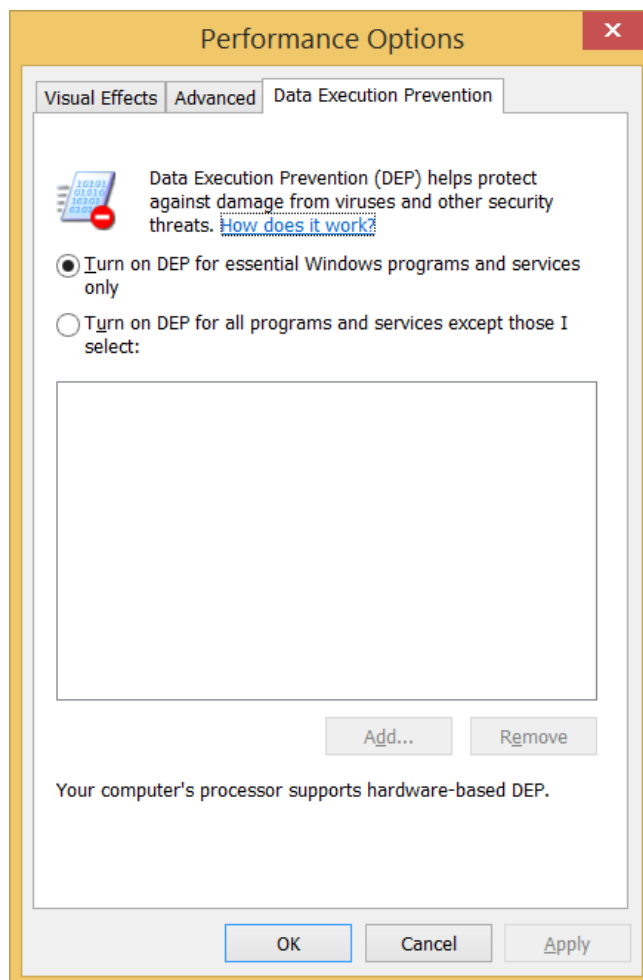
Performance Options

Visual Effects | Advanced | Data Execution Prevention

Data Execution Prevention (DEP) helps protect against damage from viruses and other security threats. How does it work?

Turn on DEP for essential Windows programs and services only

Turn on DEP for all programs and services except those I select:

Add... Remove

Your computer's processor supports hardware-based DEP.

OK Cancel Apply